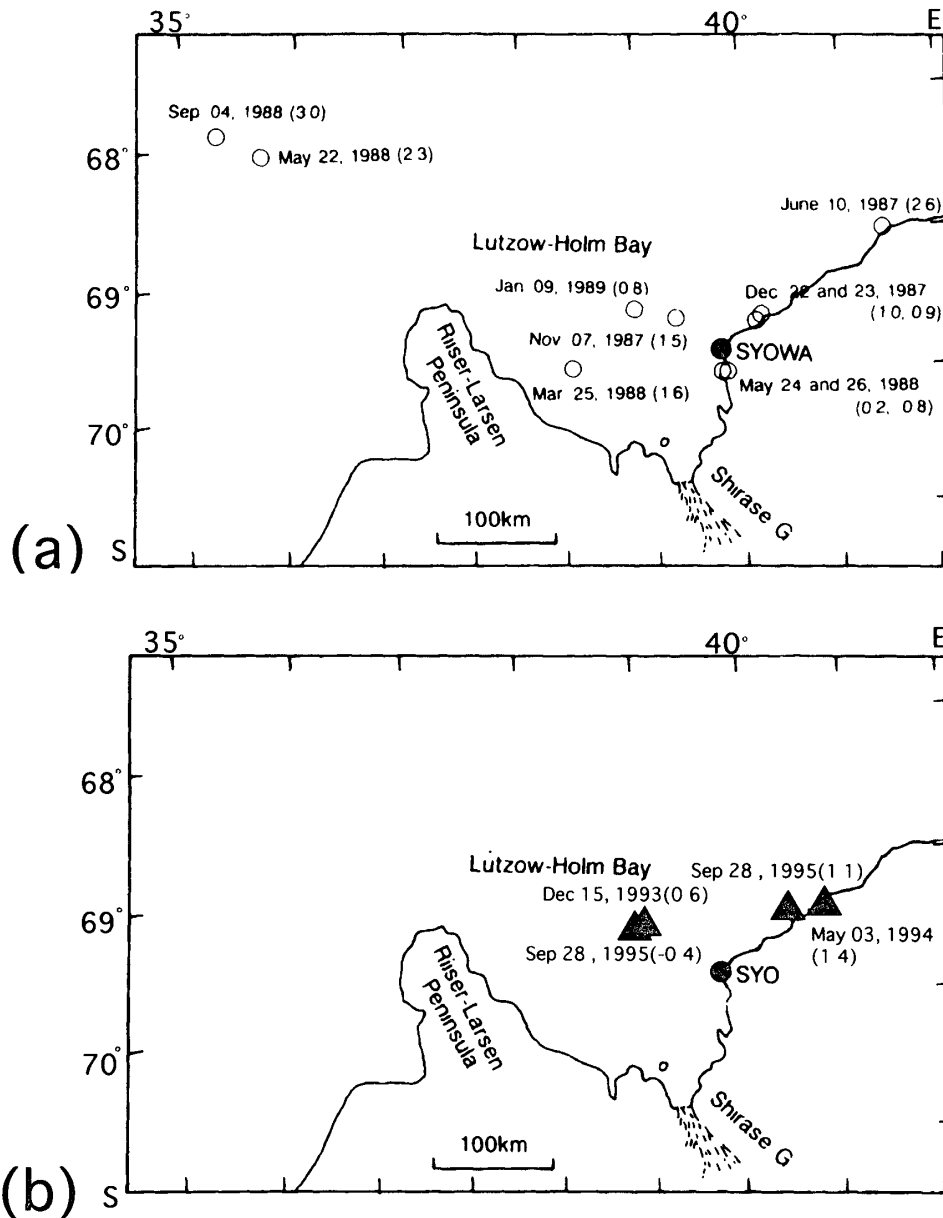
35° 40° E

Sep 04, 1988 (3.0)
68°
May 22, 1988 (2.3)
June 10, 1987 (2.6)
Lutzow-Holm Bay
69°
Jan 09, 1989 (0.8)
Dec 22 and 23, 1987 (1.0, 0.9)
Nov 07, 1987 (1.5)
SYOWA
Riiser-Larsen Peninsula
Mar 25, 1988 (1.6)
May 24 and 26, 1988 (0.2, 0.8)
70°
Shirase G
100km
(a) S

35° 40° E

68°
Lutzow-Holm Bay
Sep 28, 1995(1.1)
Dec 15, 1993(0.6)
69°
May 03, 1994 (1.4)
Sep 28, 1995(-0.4)
SYO
Riiser-Larsen Peninsula
70°
Shirase G
100km
(b) S